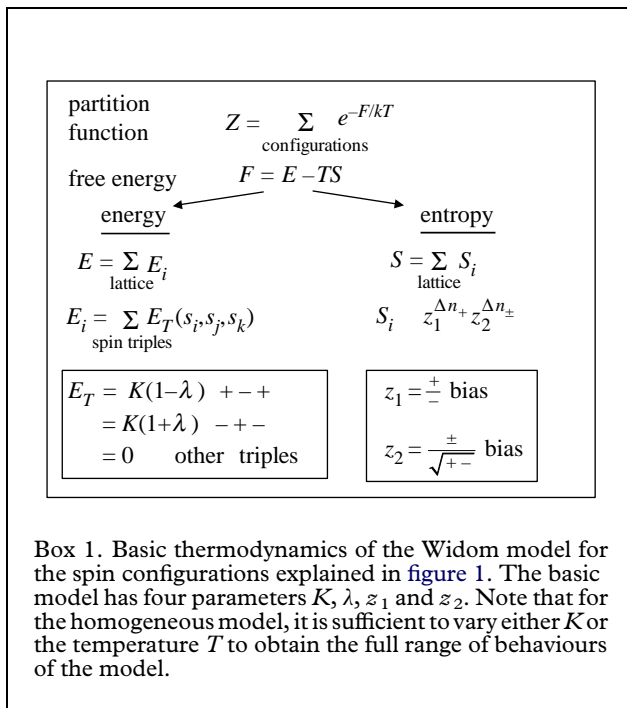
partition function $Z = \sum_{\text{configurations}} e^{-F/kT}$

free energy $F = E - TS$

energy

entropy

$E = \sum_{\text{lattice}} E_i$

$S = \sum_{\text{lattice}} S_i$

$E_i = \sum_{\text{spin triples}} E_T(s_i, s_j, s_k)$

$S_i \quad z_1^{\Delta n_+} z_2^{\Delta n_\pm}$

$E_T = K(1-\lambda) \quad +-+$
$= K(1+\lambda) \quad -+-$
$= 0 \quad$ other triples

$z_1 = \frac{\pm}{-}$ bias

$z_2 = \frac{\pm}{\sqrt{+-}}$ bias

Box 1. Basic thermodynamics of the Widom model for the spin configurations explained in figure 1. The basic model has four parameters $K$, $\lambda$, $z_1$ and $z_2$. Note that for the homogeneous model, it is sufficient to vary either $K$ or the temperature $T$ to obtain the full range of behaviours of the model.